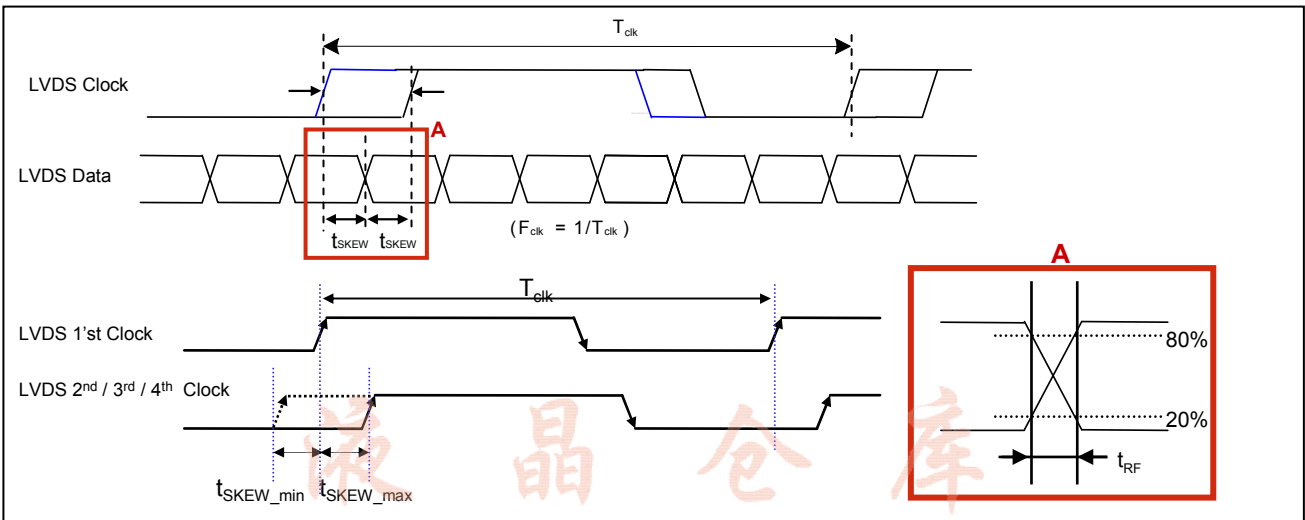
$T_{clk}$

LVDS Clock

A

LVDS Data

$t_{SKEW}$ $t_{SKEW}$

( $F_{clk}$ = 1/$T_{clk}$ )

$T_{clk}$

LVDS 1'st Clock

LVDS $2^{nd}$ / $3^{rd}$ / $4^{th}$ Clock

$t_{SKEW\_min}$ $t_{SKEW\_max}$

液 晶 仓 库

A

80%

20%

$t_{RF}$